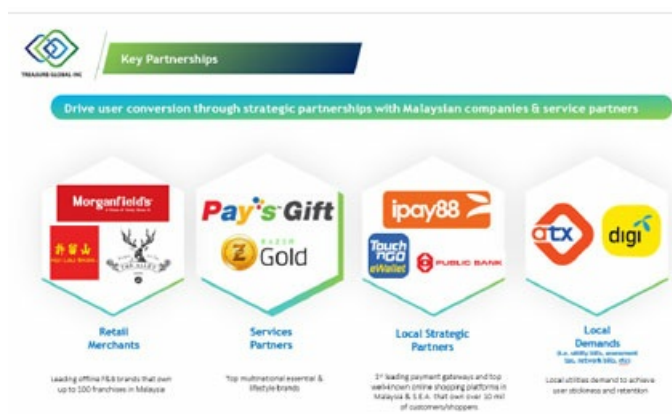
TREASURE GLOBAL INC

Key Partnerships

Drive user conversion through strategic partnerships with Malaysian companies & service partners

Morganfield's
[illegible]
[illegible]
THE ALLEY

Retail Merchants

Leading offline F&B brands that own up to 100 franchises in Malaysia

Pay's Gift
RAZER Gold

Services Partners

Top multinational essential & lifestyle brands

ipay88
Touch 'n Go eWallet
PUBLIC BANK

Local Strategic Partners

1st leading payment gateways and top well-known online shopping platforms in Malaysia & S.E.A. that own over 10 mil of customers/shoppers

atx
digi

Local Demands
(i.e. utility bills, assessment tax, network bills, etc)

Local utilities demand to achieve user stickiness and retention